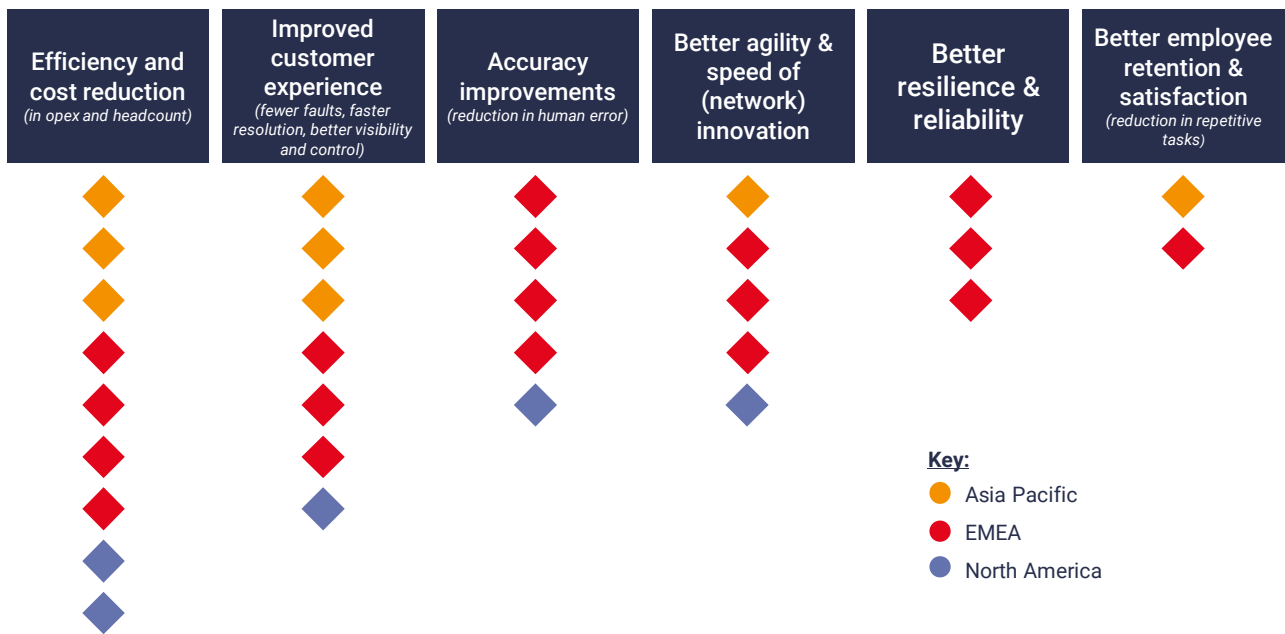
Efficiency and cost reduction
(in opex and headcount)

Improved customer experience
(fewer faults, faster resolution, better visibility and control)

Accuracy improvements
(reduction in human error)

Better agility & speed of (network) innovation

Better resilience & reliability

Better employee retention & satisfaction
(reduction in repetitive tasks)

Key:
Asia Pacific
EMEA
North America